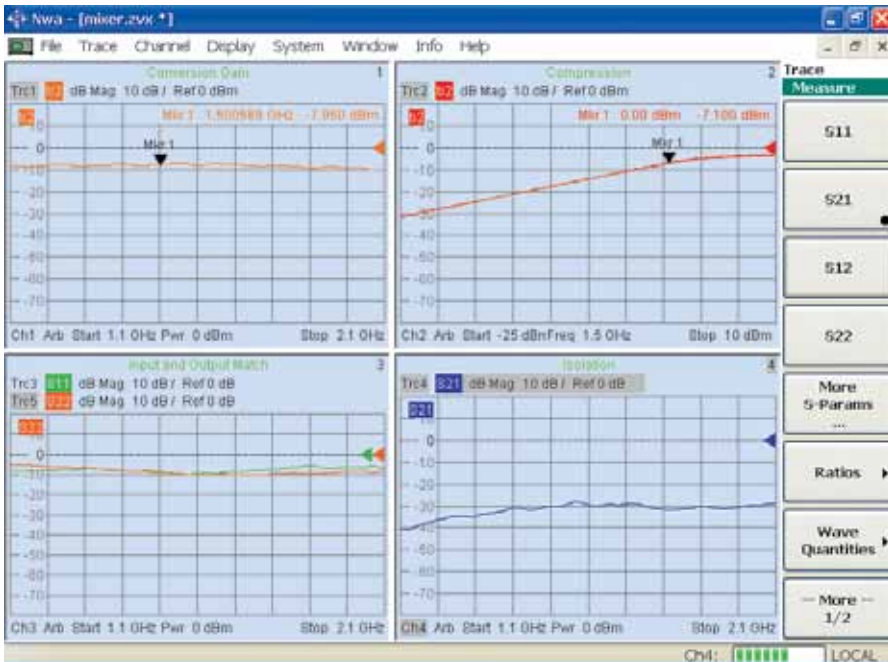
Nwa - [mixer.zvx \*]

File Trace Channel Display System Window Info Help

Conversion Gain 1

Trc1 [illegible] dB Mag 10 dB / Ref 0 dBm

Mkr 1 1.500000 GHz -7.950 dBm

Mkr 1

0
-10
-20
-30
-40
-50
-60
-70

Ch1 Arb Start 1.1 GHz Pwr 0 dBm Stop 2.1 GHz

Compression 2

Trc2 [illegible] dB Mag 10 dB / Ref 0 dBm

Mkr 1 0.00 dBm -7.100 dBm

Mkr 1

0
-10
-20
-30
-40
-50
-60
-70

Ch2 Arb Start -25 dBm Freq 1.5 GHz Stop 10 dBm

Input and Output Match 3

Trc3 S11 dB Mag 10 dB / Ref 0 dB
Trc5 S22 dB Mag 10 dB / Ref 0 dB

S22

0
-10
-20
-30
-40
-50
-60
-70

Ch3 Arb Start 1.1 GHz Pwr 0 dBm Stop 2.1 GHz

Isolation 4

Trc4 S21 dB Mag 10 dB / Ref 0 dB

S21

0
-10
-20
-30
-40
-50
-60
-70

Ch4 Arb Start 1.1 GHz Pwr 0 dBm Stop 2.1 GHz

Trace
Measure

S11

S21

S12

S22

More S-Params ...

Ratios

Wave Quantities

— More — 1/2

Ch4: LOCAL